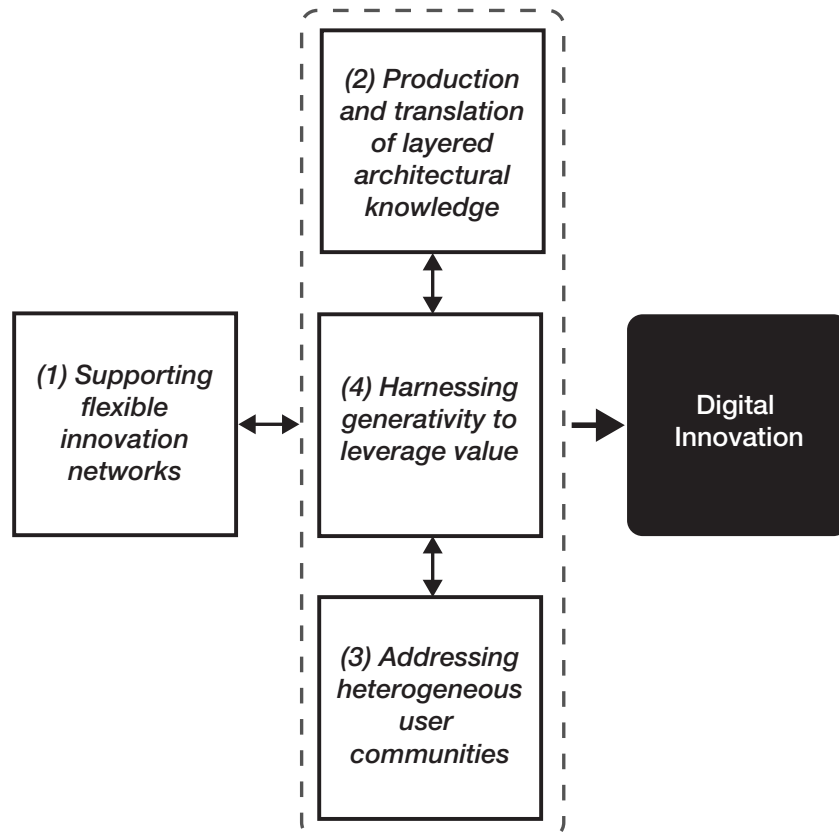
(2) Production and translation of layered architectural knowledge

(1) Supporting flexible innovation networks

(4) Harnessing generativity to leverage value

Digital Innovation

(3) Addressing heterogeneous user communities